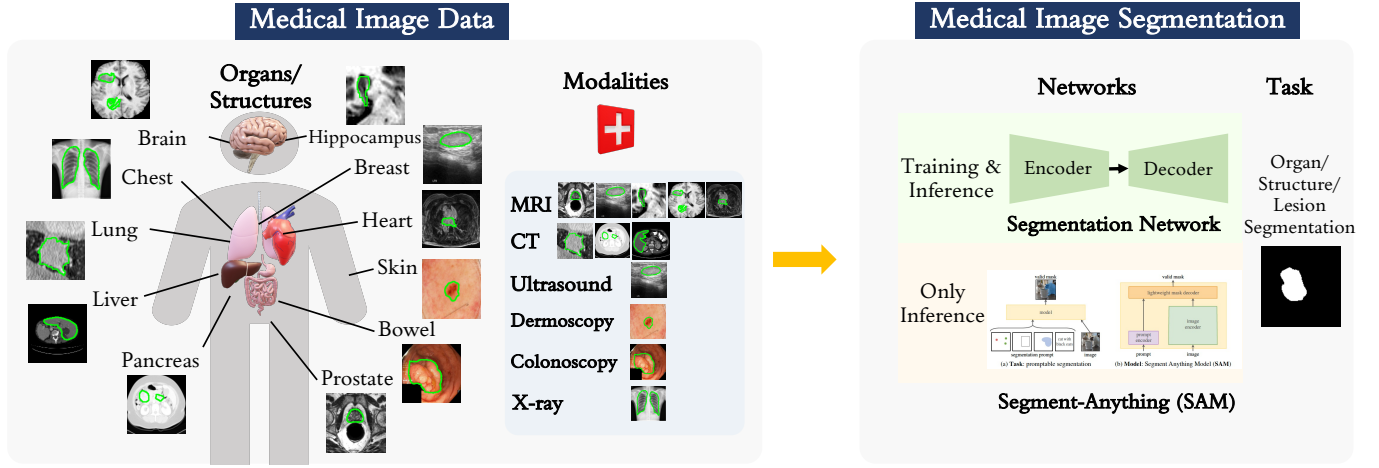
Medical Image Data

Organs/ Structures

Brain
Hippocampus
Breast
Chest
Heart
Lung
Skin
Liver
Bowel
Pancreas
Prostate

Modalities

MRI
CT
Ultrasound
Dermoscopy
Colonoscopy
X-ray

Medical Image Segmentation

Networks

Task

Training & Inference

Encoder

Decoder

Segmentation Network

Organ/ Structure/ Lesion Segmentation

Only Inference

valid mask
model
segmentation prompt
image
(a) Task: promptable segmentation

valid mask
lightweight mask decoder
prompt encoder
image encoder
prompt
image
(b) Model: Segment Anything Model (SAM)

Segment-Anything (SAM)